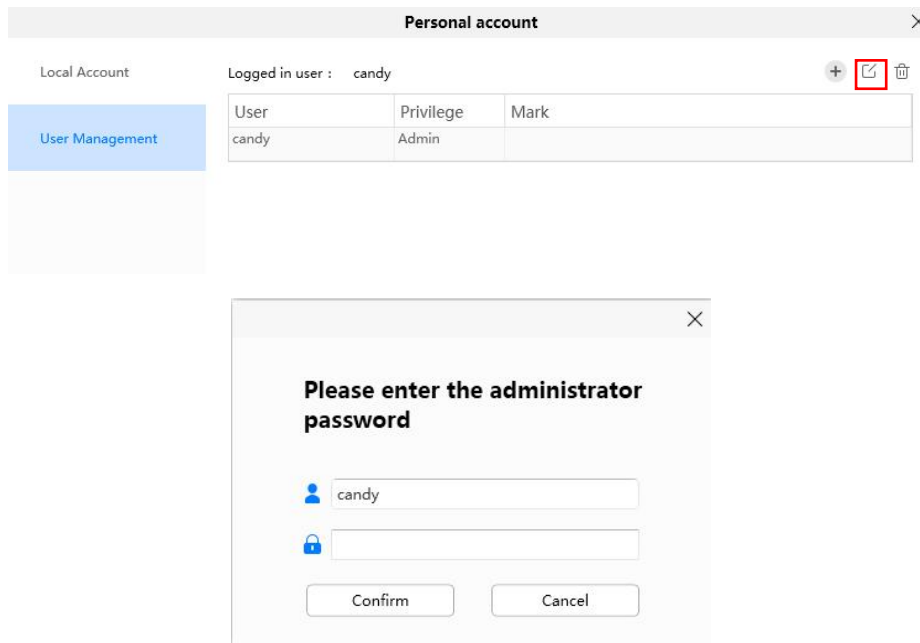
Personal account

Local Account

User Management

Logged in user : candy

| User | Privilege | Mark |
|---|---|---|
| candy | Admin | |

Please enter the administrator password

candy

Confirm

Cancel